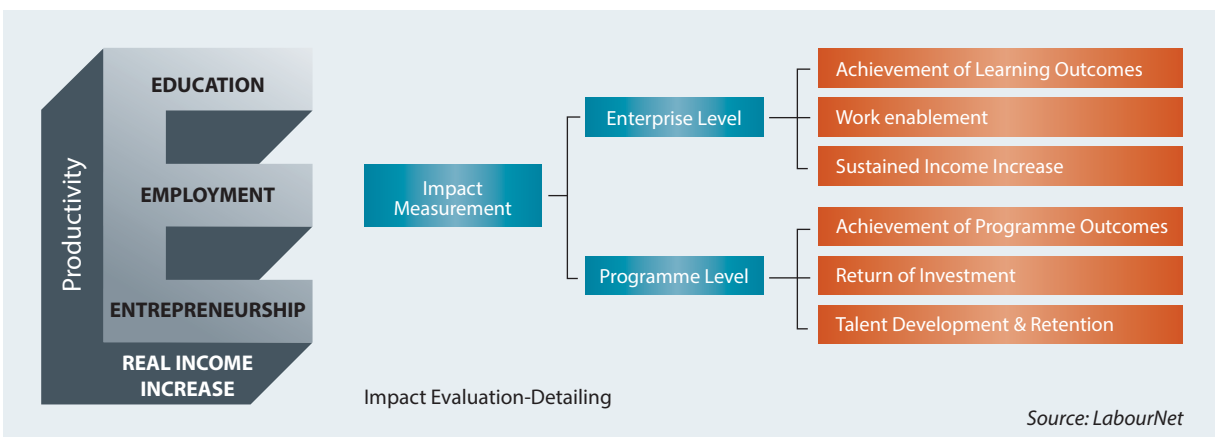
Productivity

EDUCATION

EMPLOYMENT

ENTREPRENEURSHIP

REAL INCOME INCREASE

Impact Measurement

Enterprise Level

Programme Level

Achievement of Learning Outcomes

Work enablement

Sustained Income Increase

Achievement of Programme Outcomes

Return of Investment

Talent Development & Retention

Impact Evaluation-Detailing

Source: LabourNet